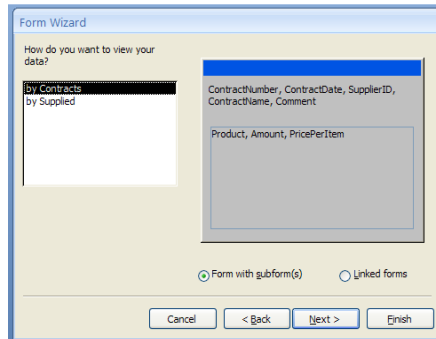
Form Wizard

How do you want to view your data?

by Contracts
by Supplied

ContractNumber, ContractDate, SupplierID, ContractName, Comment

Product, Amount, PricePerItem

Form with subform(s)

Linked forms

Cancel

< Back

Next >

Finish